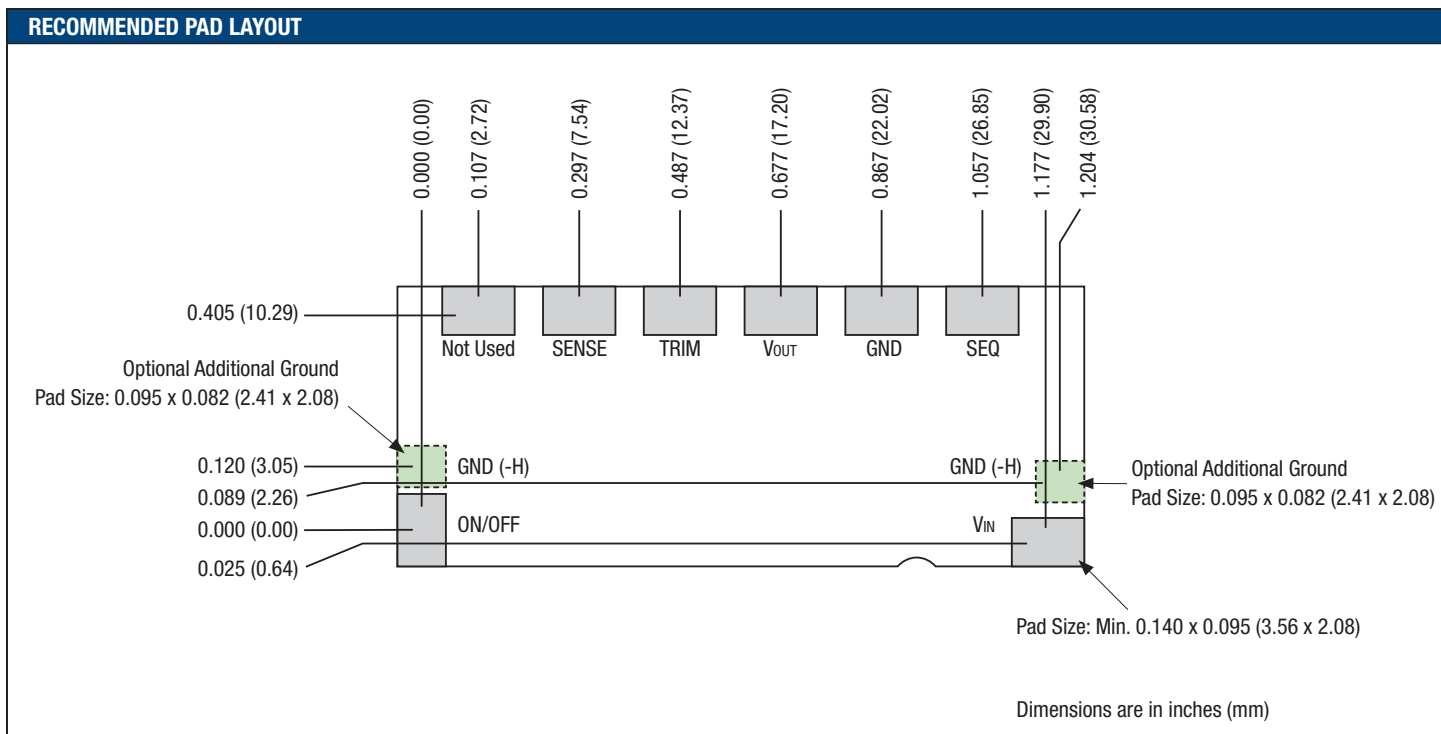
RECOMMENDED PAD LAYOUT

0.000 (0.00)
0.107 (2.72)
0.297 (7.54)
0.487 (12.37)
0.677 (17.20)
0.867 (22.02)
1.057 (26.85)
1.177 (29.90)
1.204 (30.58)

0.405 (10.29)

Not Used
SENSE
TRIM
$V_{OUT}$
GND
SEQ

Optional Additional Ground
Pad Size: 0.095 x 0.082 (2.41 x 2.08)

0.120 (3.05)
0.089 (2.26)
0.000 (0.00)
0.025 (0.64)

GND (-H)
ON/OFF
GND (-H)
$V_{IN}$

Optional Additional Ground
Pad Size: 0.095 x 0.082 (2.41 x 2.08)

Pad Size: Min. 0.140 x 0.095 (3.56 x 2.08)

Dimensions are in inches (mm)